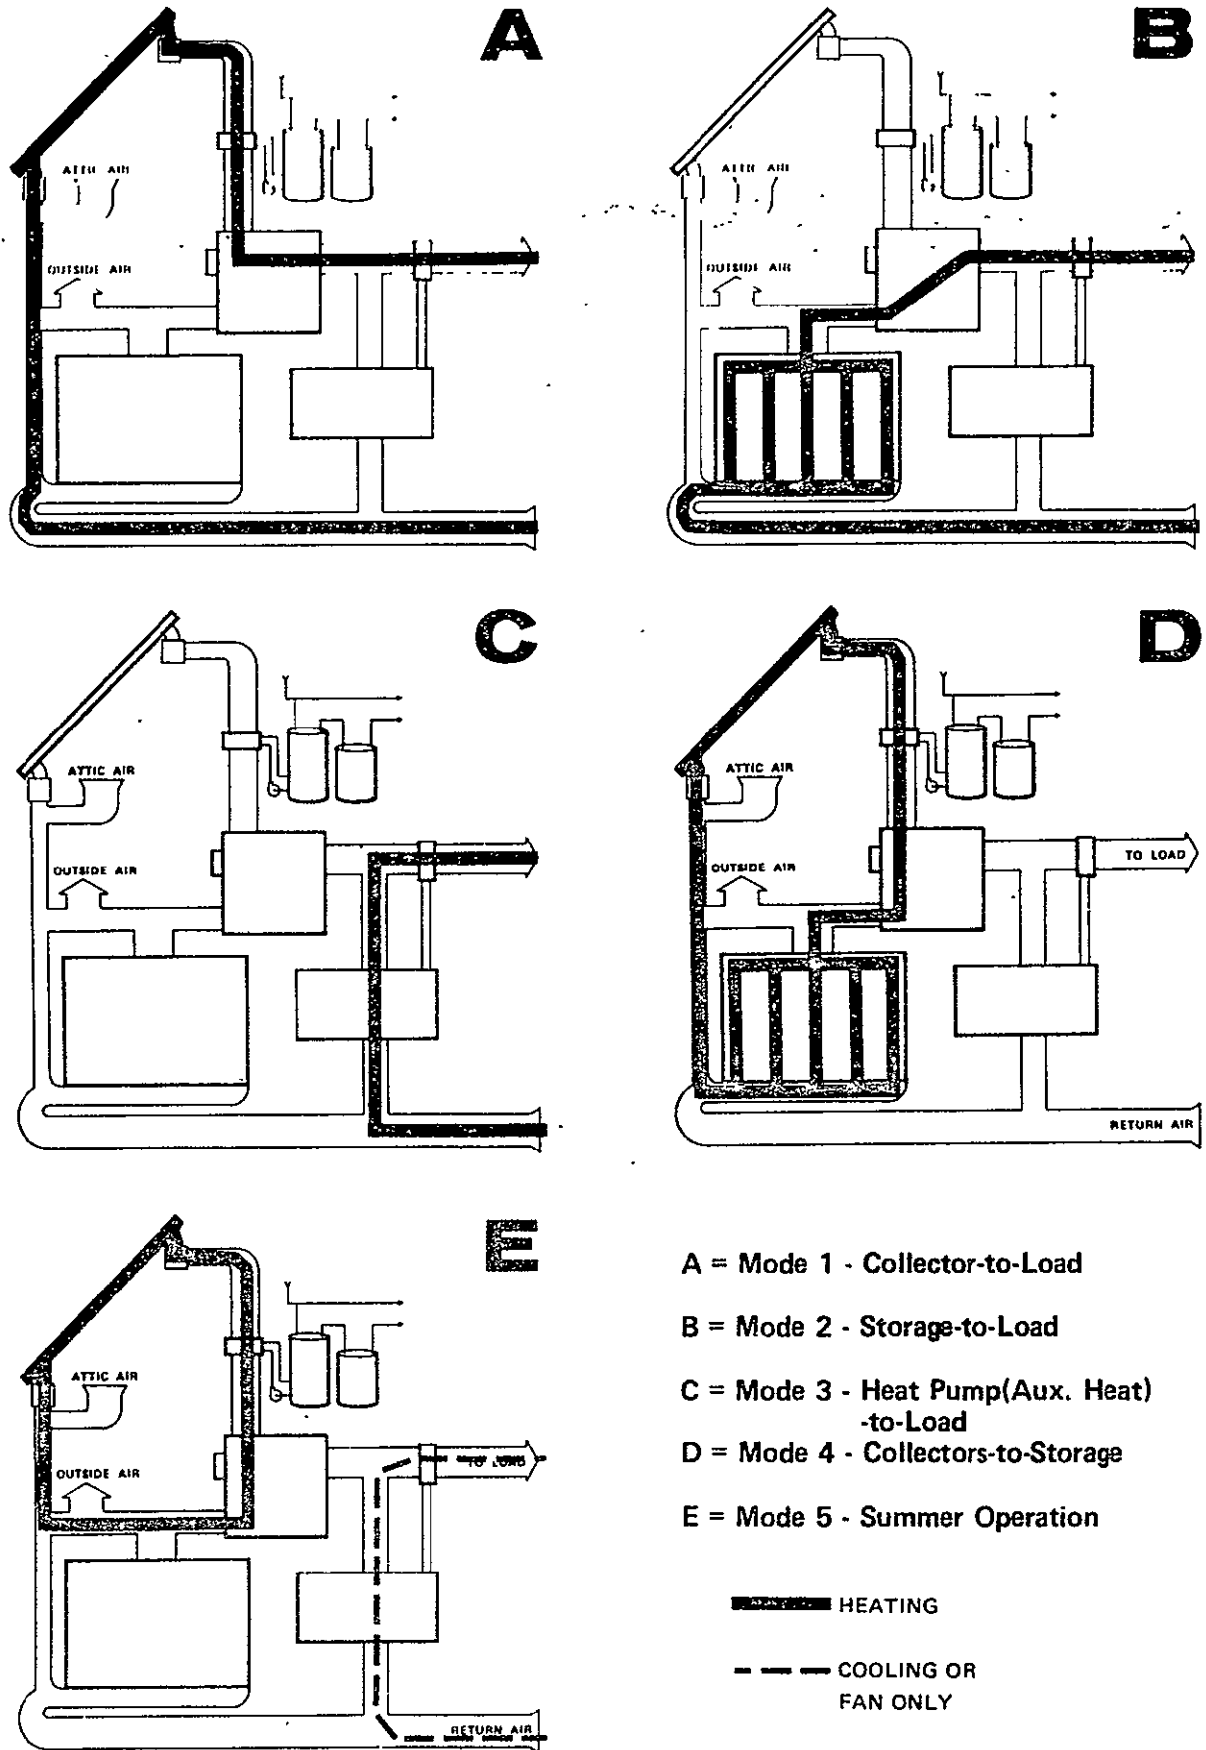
A

ATTIC AIR

OUTSIDE AIR

B

ATTIC AIR

OUTSIDE AIR

C

ATTIC AIR

OUTSIDE AIR

D

ATTIC AIR

OUTSIDE AIR

TO LOAD

RETURN AIR

E

ATTIC AIR

OUTSIDE AIR

TO LOAD

RETURN AIR

A = Mode 1 - Collector-to-Load

B = Mode 2 - Storage-to-Load

C = Mode 3 - Heat Pump(Aux. Heat) -to-Load

D = Mode 4 - Collectors-to-Storage

E = Mode 5 - Summer Operation

HEATING

COOLING OR FAN ONLY